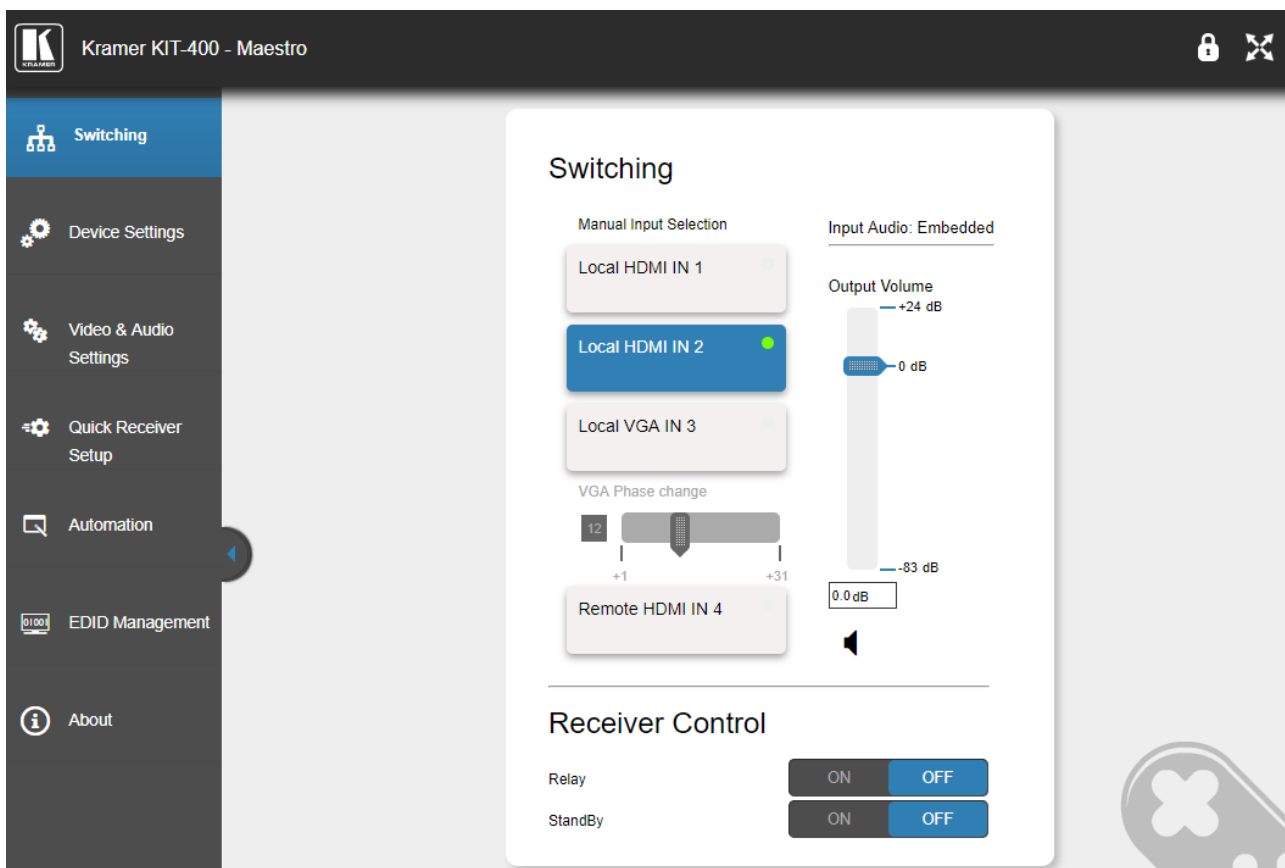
KRAMER

Kramer KIT-400 - Maestro

Switching

Device Settings

Video & Audio Settings

Quick Receiver Setup

Automation

EDID Management

About

Switching

Manual Input Selection

Local HDMI IN 1

Local HDMI IN 2

Local VGA IN 3

VGA Phase change

12

+1

+31

Remote HDMI IN 4

Input Audio: Embedded

Output Volume

+24 dB

0 dB

-83 dB

0.0dB

Receiver Control

Relay

ON

OFF

StandBy

ON

OFF